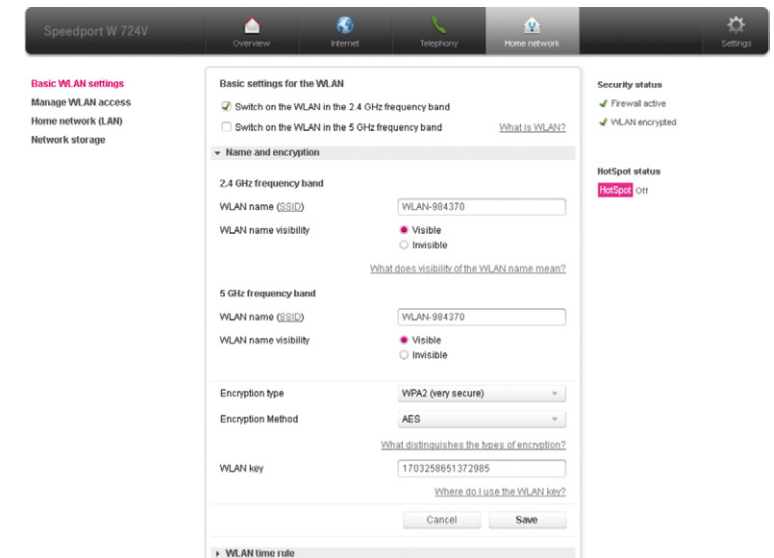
Speedport W 724V

Overview

Internet

Telephony

Home network

Settings

Basic WLAN settings
Manage WLAN access
Home network (LAN)
Network storage

Basic settings for the WLAN

☑ Switch on the WLAN in the 2.4 GHz frequency band

☐ Switch on the WLAN in the 5 GHz frequency band

What is WLAN?

▾ Name and encryption

2.4 GHz frequency band

WLAN name (SSID) WLAN-984370

WLAN name visibility

Visible

Invisible

What does visibility of the WLAN name mean?

5 GHz frequency band

WLAN name (SSID) WLAN-984370

WLAN name visibility

Visible

Invisible

Encryption type WPA2 (very secure)

Encryption Method AES

What distinguishes the types of encryption?

WLAN key 1703258651372985

Where do I use the WLAN key?

Cancel

Save

▸ WLAN time rule

Security status

✔ Firewall active

✔ WLAN encrypted

HotSpot status

HotSpot Off